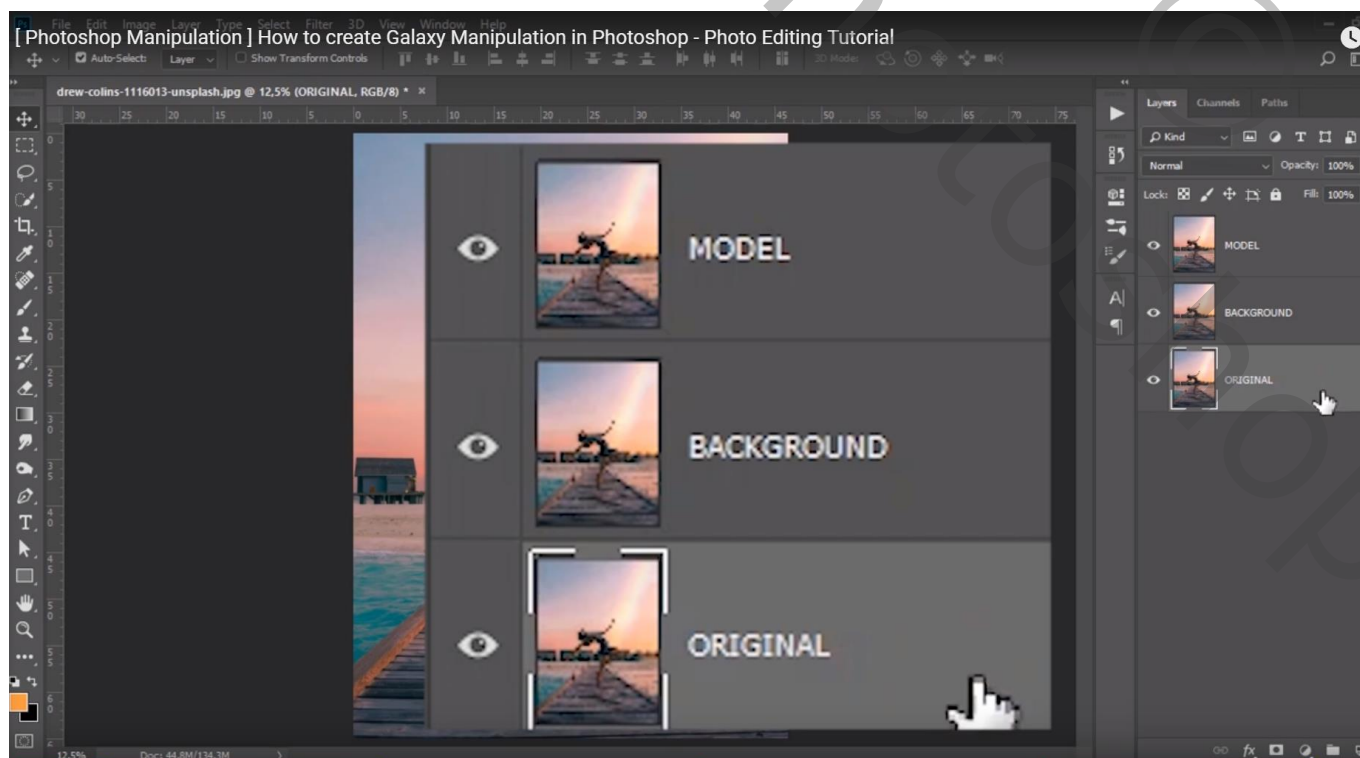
[ Photoshop Manipulation ] How to create Galaxy Manipulation in Photoshop - Photo Editing Tutorial

File Edit Image Layer Type Select Filter 3D View Window Help

Auto-Select: Layer Show Transform Controls 3D Mode:

drew-colins-1116013-unsplash.jpg @ 12,5% (ORIGINAL, RGB/8) * ×

MODEL

BACKGROUND

ORIGINAL

Layers Channels Paths

Kind

Normal Opacity: 100%

Lock: Fill: 100%

MODEL

BACKGROUND

ORIGINAL

12,5% Doc: 44,8M/134,3M